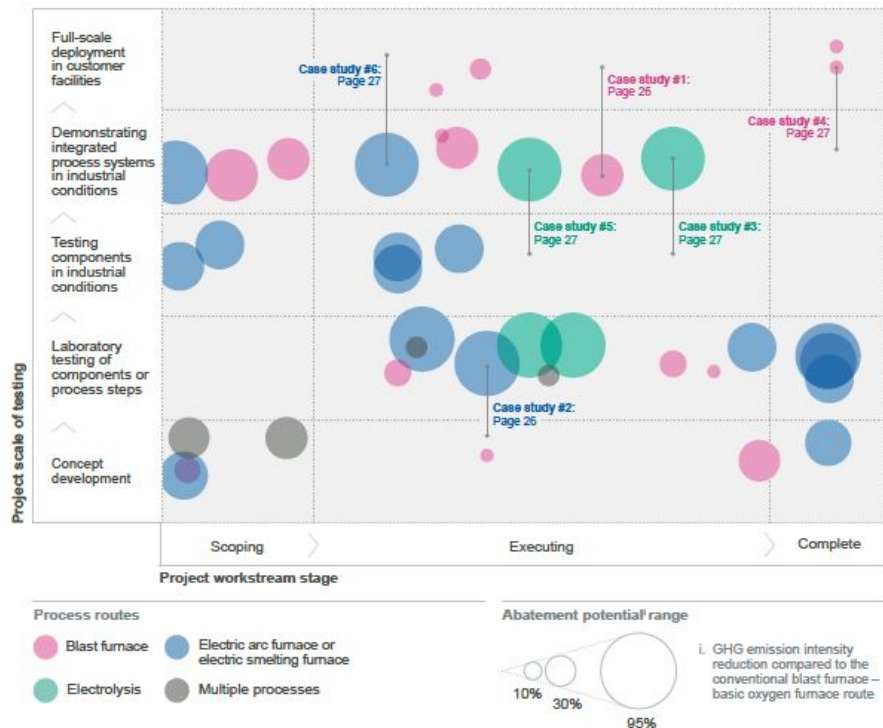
Project scale of testing

Full-scale deployment in customer facilities

Demonstrating integrated process systems in industrial conditions

Testing components in industrial conditions

Laboratory testing of components or process steps

Concept development

Case study #6: Page 27

Case study #1: Page 26

Case study #4: Page 27

Case study #5: Page 27

Case study #3: Page 27

Case study #2: Page 26

Scoping

Executing

Complete

Project workstream stage

Process routes

Blast furnace

Electric arc furnace or electric smelting furnace

Electrolysis

Multiple processes

Abatement potentiali range

10%

30%

95%

i. GHG emission intensity reduction compared to the conventional blast furnace – basic oxygen furnace route